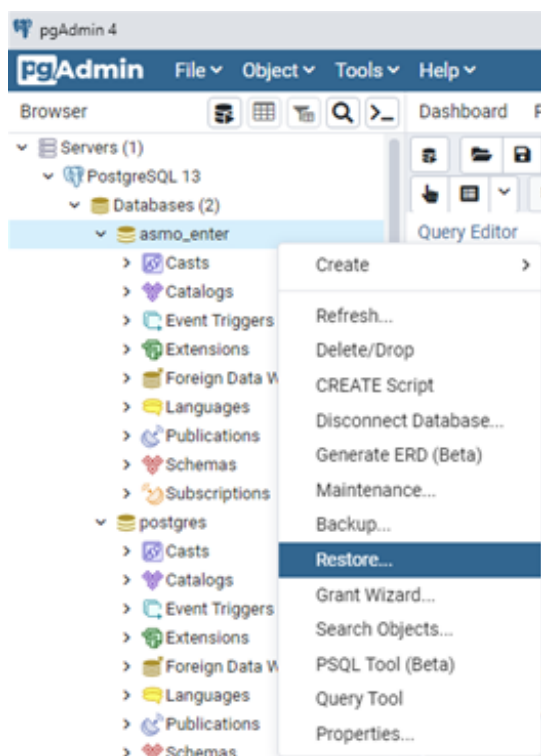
pgAdmin 4

pgAdmin File Object Tools Help

Browser

Dashboard

Servers (1)
PostgreSQL 13
Databases (2)
asmo_enter
Casts
Catalogs
Event Triggers
Extensions
Foreign Data W
Languages
Publications
Schemas
Subscriptions
postgres
Casts
Catalogs
Event Triggers
Extensions
Foreign Data W
Languages
Publications
Schemas

Query Editor

Create
Refresh...
Delete/Drop
CREATE Script
Disconnect Database...
Generate ERD (Beta)
Maintenance...
Backup...
Restore...
Grant Wizard...
Search Objects...
PSQL Tool (Beta)
Query Tool
Properties...